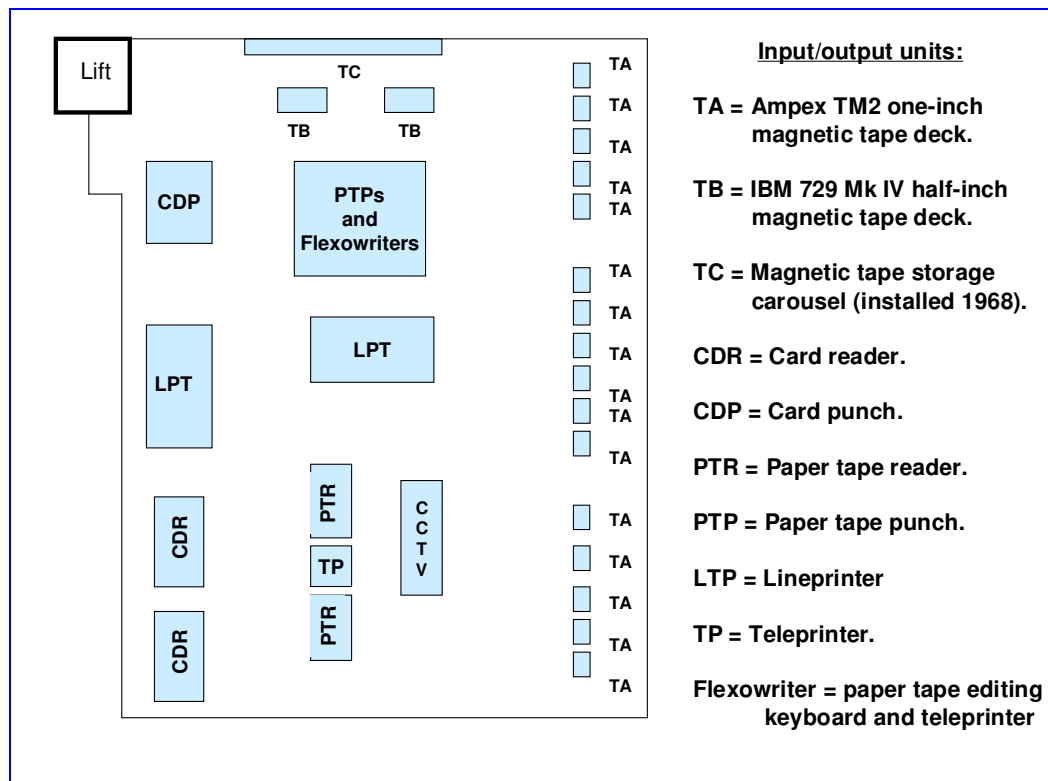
Lift

TC

TB TB

CDP

PTPs and Flexowriters

LPT

LPT

PTR

TP

PTR

CDR

CDR

C C T V

TA
TA
TA
TA
TA
TA
TA
TA
TA
TA
TA
TA
TA
TA
TA
TA

Input/output units:

TA = Ampex TM2 one-inch magnetic tape deck.

TB = IBM 729 Mk IV half-inch magnetic tape deck.

TC = Magnetic tape storage carousel (installed 1968).

CDR = Card reader.

CDP = Card punch.

PTR = Paper tape reader.

PTP = Paper tape punch.

LTP = Lineprinter

TP = Teleprinter.

Flexowriter = paper tape editing keyboard and teleprinter